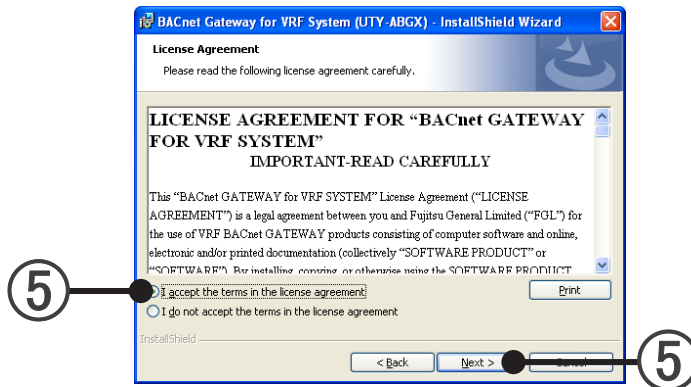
BACnet Gateway for VRF System (UTY-ABGX) - InstallShield Wizard

License Agreement

Please read the following license agreement carefully.

LICENSE AGREEMENT FOR “BACnet GATEWAY FOR VRF SYSTEM”

IMPORTANT-READ CAREFULLY

This “BACnet GATEWAY for VRF SYSTEM” License Agreement (“LICENSE AGREEMENT”) is a legal agreement between you and Fujitsu General Limited (“FGL”) for the use of VRF BACnet GATEWAY products consisting of computer software and online, electronic and/or printed documentation (collectively “SOFTWARE PRODUCT” or “SOFTWARE”). By installing, copying, or otherwise using the SOFTWARE PRODUCT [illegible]

⑤

I accept the terms in the license agreement

I do not accept the terms in the license agreement

Print

InstallShield

< Back

Next >

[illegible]

⑤